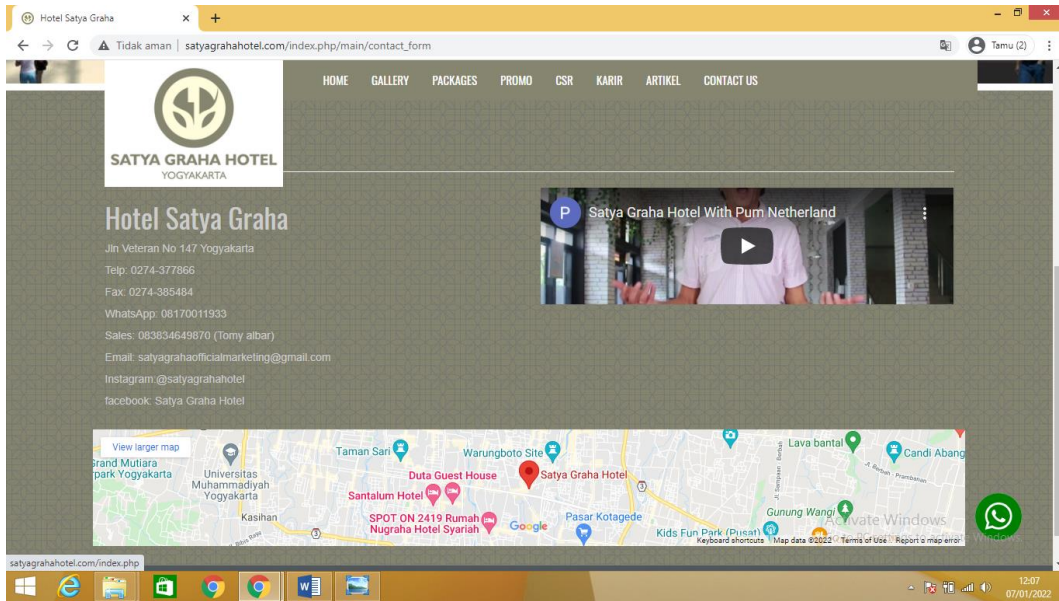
Hotel Satya Graha ×  +

Tidak aman | satyagrahahotel.com/index.php/main/contact_form

Tamu (2)

HOME GALLERY PACKAGES PROMO CSR KARIR ARTIKEL CONTACT US

SATYA GRAHA HOTEL
YOGYAKARTA

Hotel Satya Graha

Jln Veteran No 147 Yogyakarta

Telp: 0274-377866

Fax: 0274-385484

WhatsApp: 08170011933

Sales: 083834649870 (Tomy albar)

Email: satyagrahaofficialmarketing@gmail.com

Instagram:@satyagrahahotel

facebook: Satya Graha Hotel

P Satya Graha Hotel With Pum Netherland

View larger map

Grand Mutiara
park Yogyakarta

Universitas Muhammadiyah Yogyakarta

Taman Sari

Warungboto Site

Lava bantal

Candi Abang

Duta Guest House

Satya Graha Hotel

Santalum Hotel

Kasihan

SPOT ON 2419 Rumah Nugraha Hotel Syariah

Google

Pasar Kotagede

Gunung Wangi

Kids Fun Park (Pusat)

Keyboard shortcuts Map data ©2022 Terms of Use Report a map error

Activate Windows

satyagrahahotel.com/index.php

12:07
07/01/2022